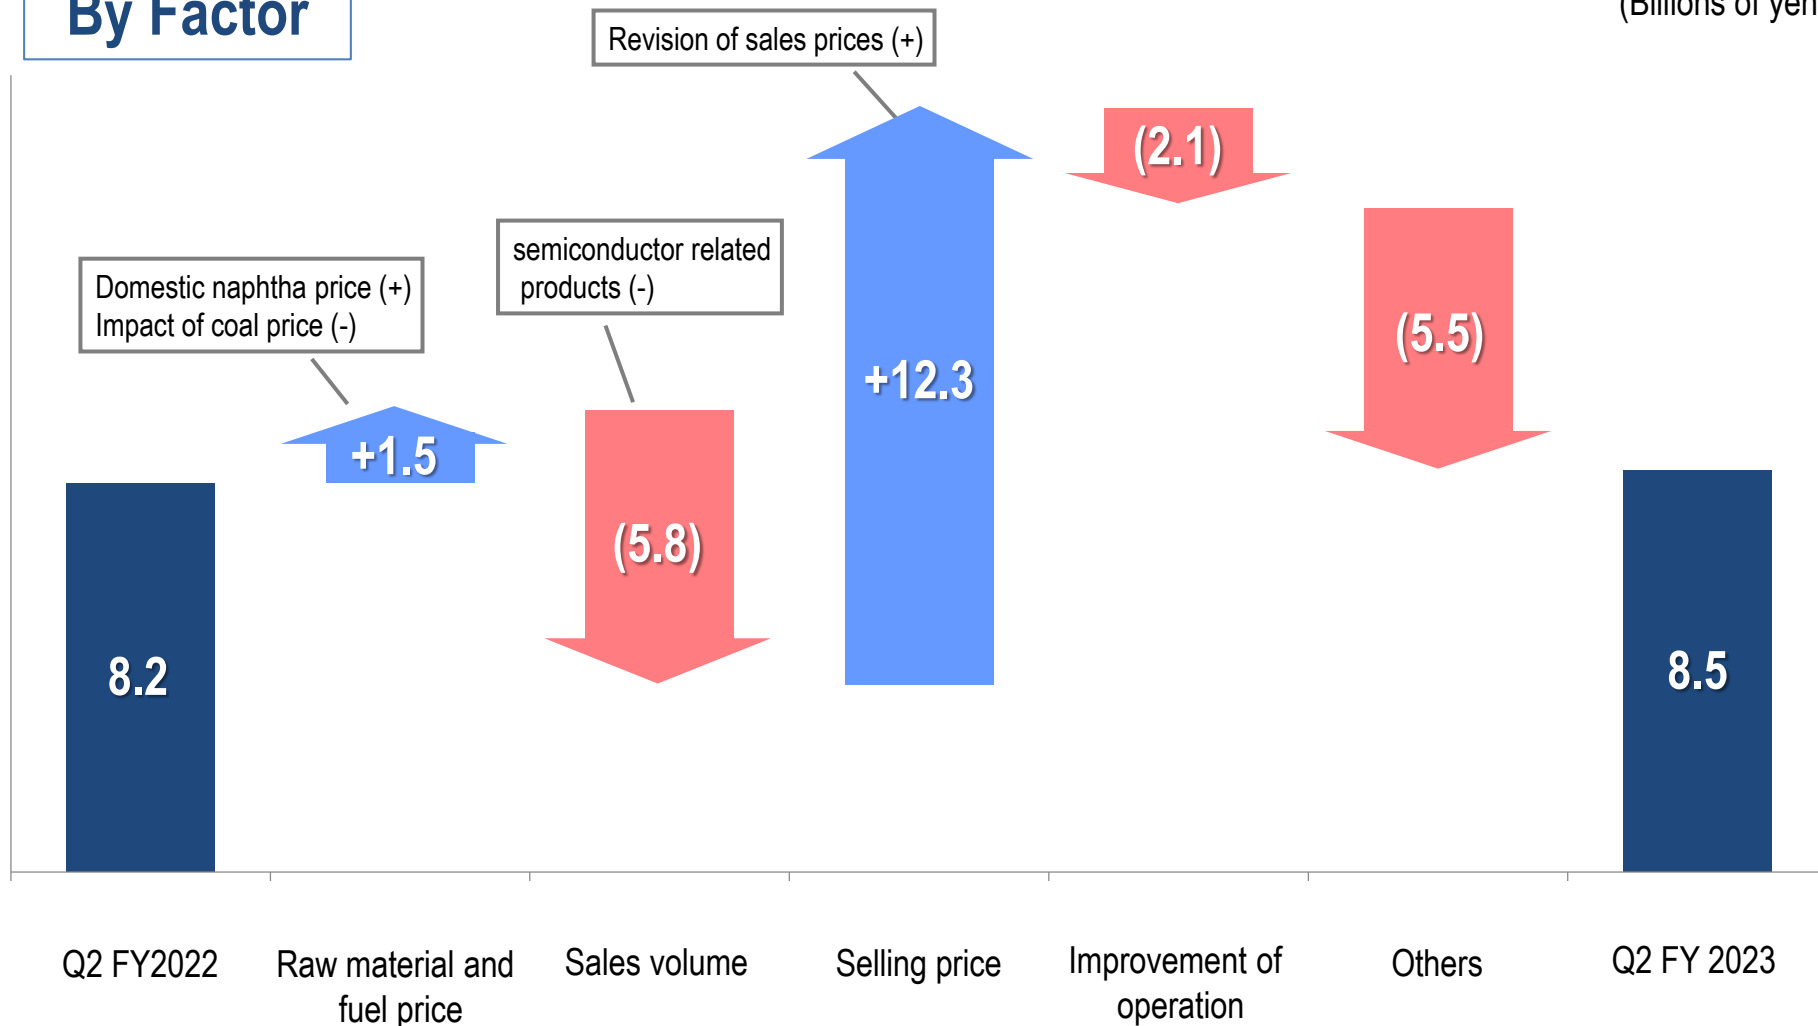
By Factor

(Billions of yen

Revision of sales prices (+)

(2.1)

semiconductor related products (-)

Domestic naphtha price (+)
Impact of coal price (-)

+12.3

(5.5)

+1.5

(5.8)

8.2

8.5

Q2 FY2022

Raw material and fuel price

Sales volume

Selling price

Improvement of operation

Others

Q2 FY 2023